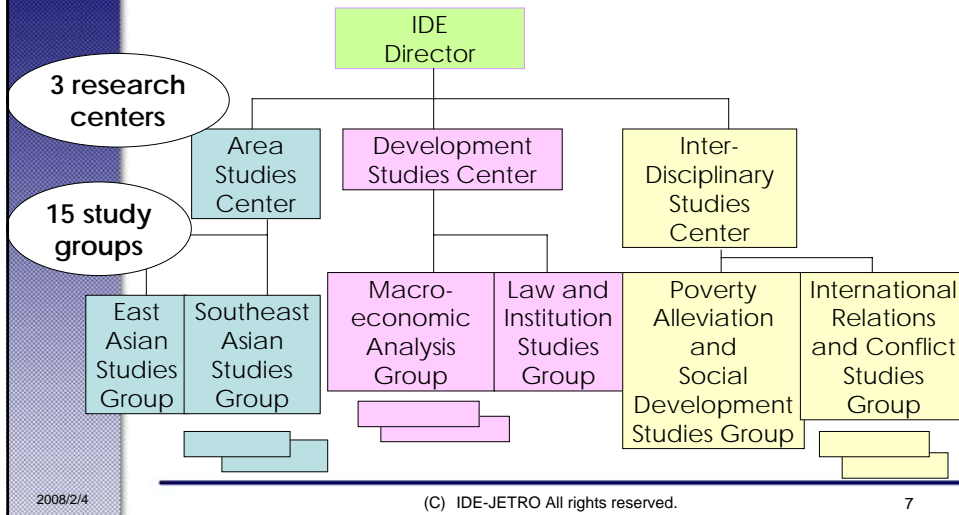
IDE Director

3 research centers

Area Studies Center

Development Studies Center

Inter-Disciplinary Studies Center

15 study groups

East Asian Studies Group

Southeast Asian Studies Group

Macro-economic Analysis Group

Law and Institution Studies Group

Poverty Alleviation and Social Development Studies Group

International Relations and Conflict Studies Group

2008/2/4

(C) IDE-JETRO All rights reserved.

7